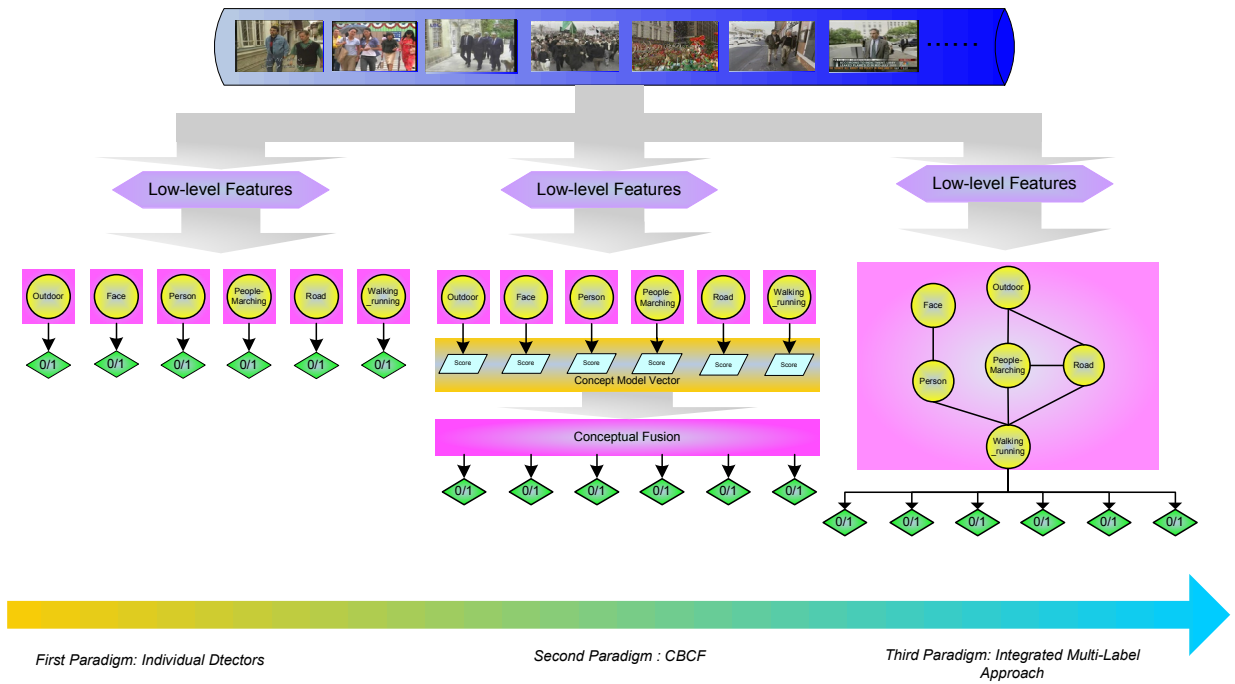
......

Low-level Features

Outdoor
Face
Person
People-Marching
Road
Walking_running

0/1
0/1
0/1
0/1
0/1
0/1

Low-level Features

Outdoor
Face
Person
People-Marching
Road
Walking_running

Score
Score
Score
Score
Score
Score

Concept Model Vector

Conceptual Fusion

0/1
0/1
0/1
0/1
0/1
0/1

Low-level Features

Face
Outdoor
People-Marching
Road
Person
Walking_running

0/1
0/1
0/1
0/1
0/1
0/1

First Paradigm: Individual Dtectors

Second Paradigm : CBCF

Third Paradigm: Integrated Multi-Label Approach